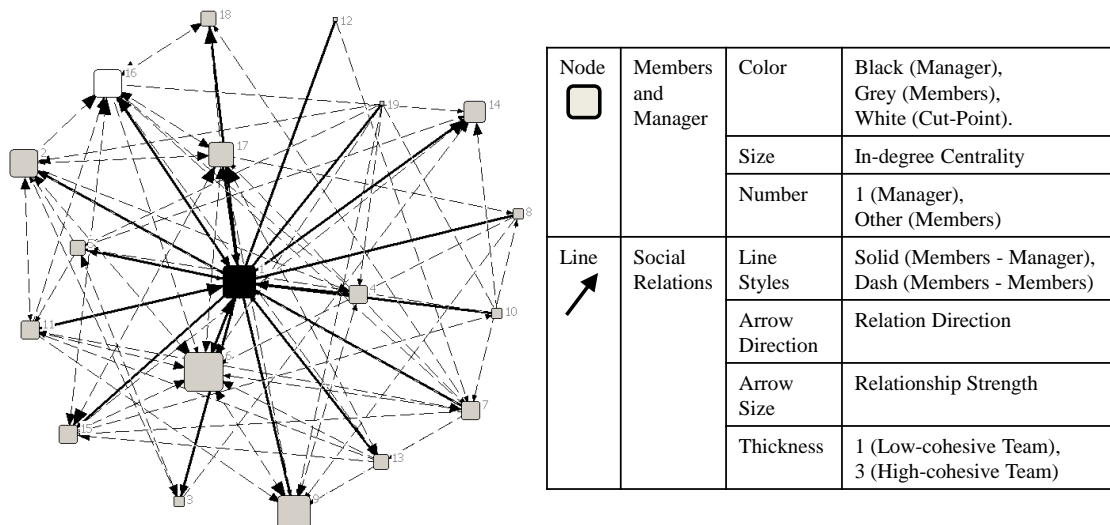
18
12
16
19
14
2
17
8
4
10
11
6
7
15
13
3
9

| Node | Members and Manager | Color | Black (Manager), Grey (Members), White (Cut-Point). |
|---|---|---|---|
| | | Size | In-degree Centrality |
| | | Number | 1 (Manager), Other (Members) |
| Line | Social Relations | Line Styles | Solid (Members - Manager), Dash (Members - Members) |
| | | Arrow Direction | Relation Direction |
| | | Arrow Size | Relationship Strength |
| | | Thickness | 1 (Low-cohesive Team), 3 (High-cohesive Team) |